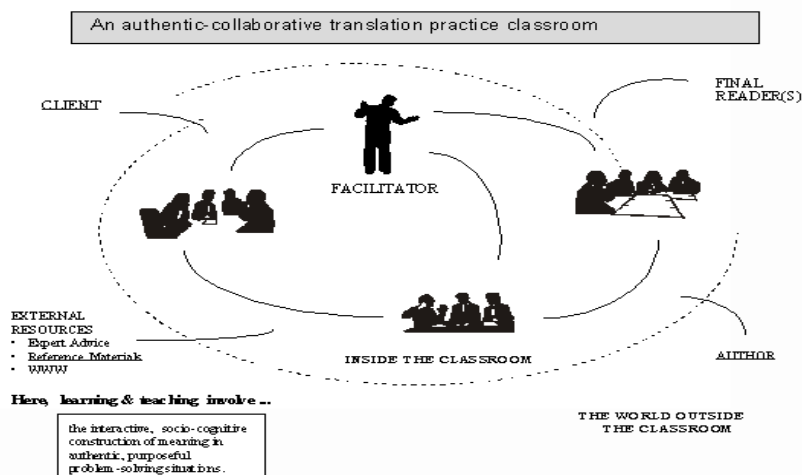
An authentic-collaborative translation practice classroom

CLIENT

FINAL READER(S)

FACILITATOR

EXTERNAL RESOURCES
• Expert Advice
• Reference Materials
• WWW

INSIDE THE CLASSROOM

AUTHOR

Here, learning & teaching involve ...

the interactive, socio-cognitive construction of meaning in authentic, purposeful problem-solving situations.

THE WORLD OUTSIDE THE CLASSROOM